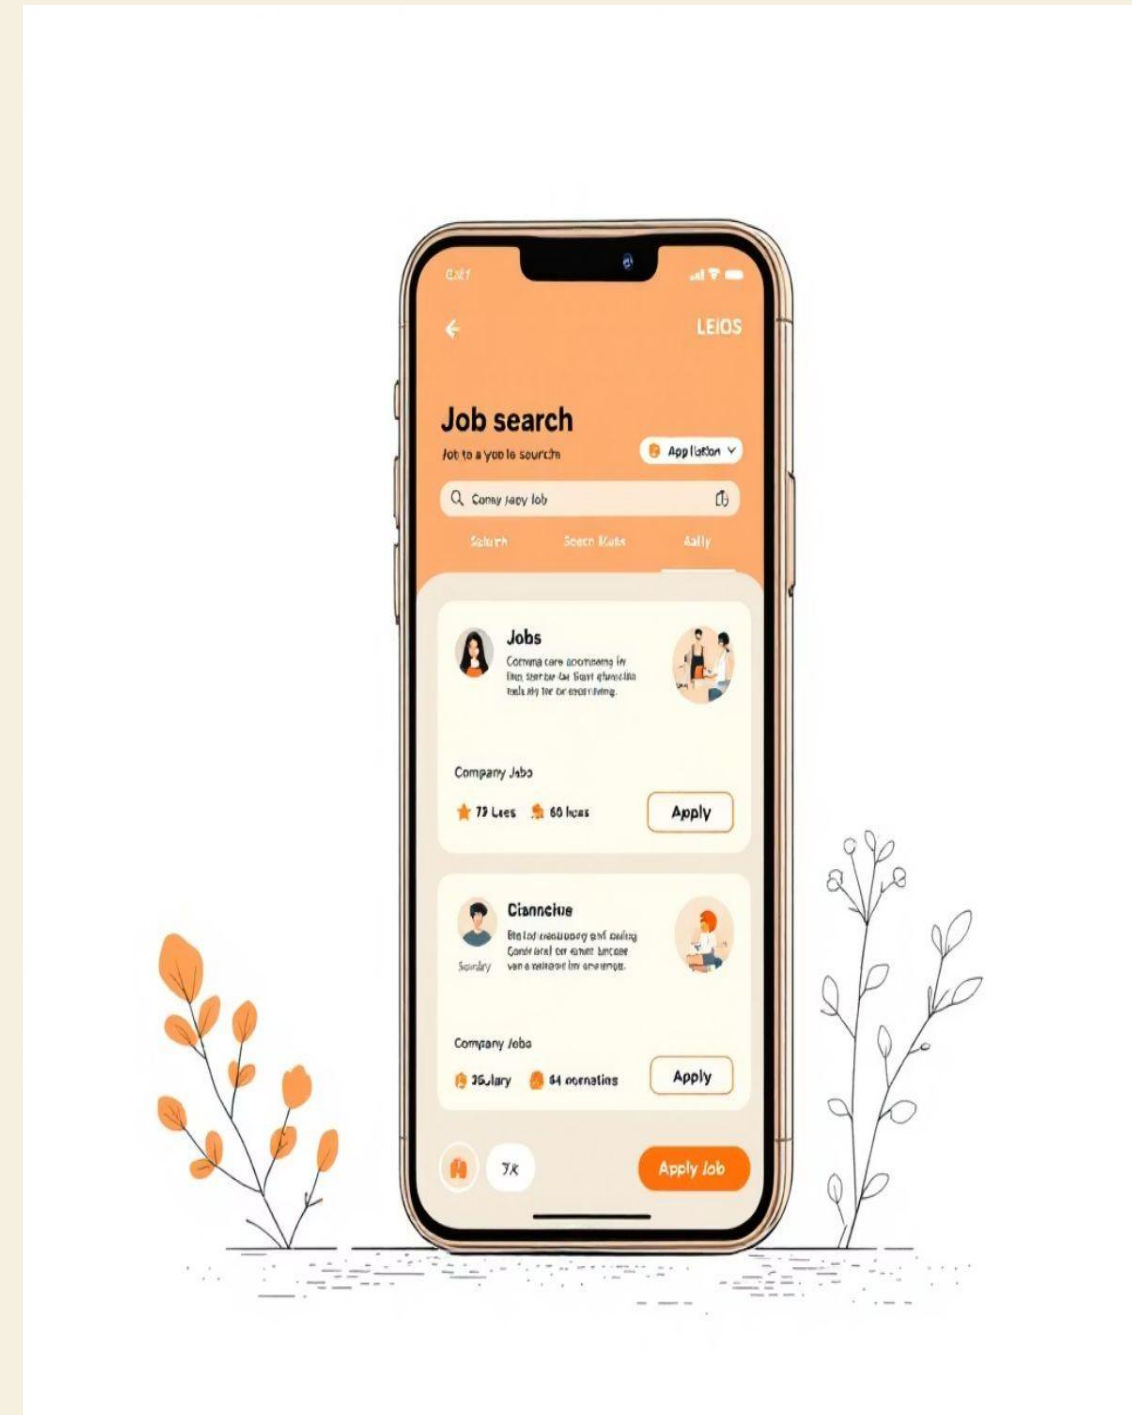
LEIOS

Job search

Job to a yoo le search

Application

Conny jaoy Job

Search Seech Mabs Aally

Jobs

Comma care aocmaeng in line ster be fer Sant qhanatin nals ily for or eocnivng.

Company Jabs

73 Lees 60 hous

Apply

Ciannciue

Stalod cmatonng and ealing Conrt aral cor emnt lincaee ven a wikent tm ara unge.

Saniary

Company Jobs

35ulary 64 oornatins

Apply

7K

Apply Job